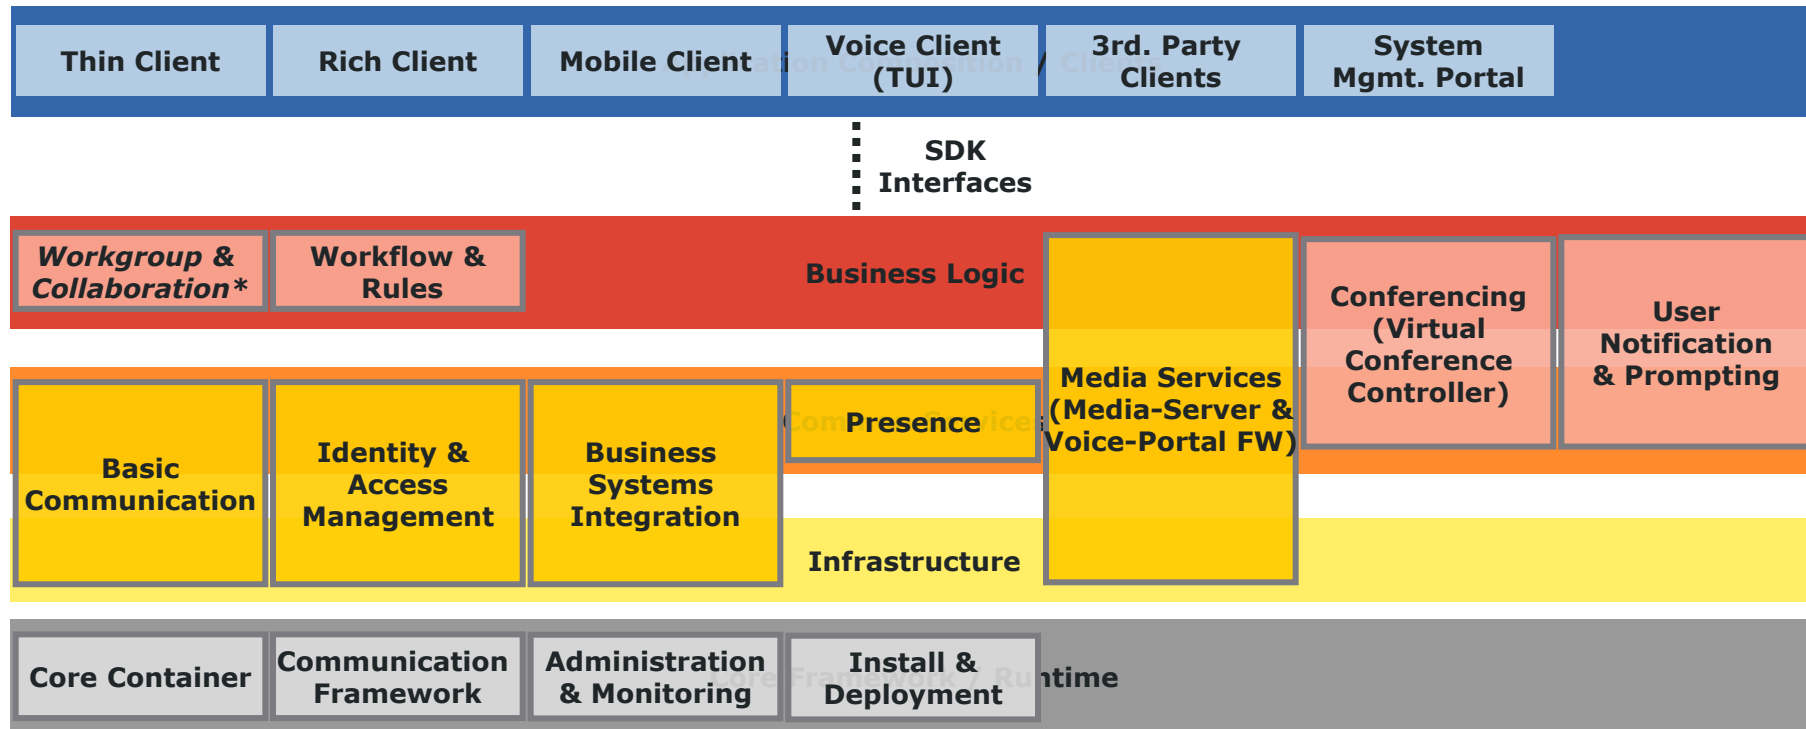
Thin Client

Rich Client

Mobile Client

Voice Client (TUI)

3rd. Party Clients

System Mgmt. Portal

SDK Interfaces

*Workgroup & Collaboration**

Workflow & Rules

Business Logic

Media Services (Media-Server & Voice-Portal FW)

Conferencing (Virtual Conference Controller)

User Notification & Prompting

Presence

Basic Communication

Identity & Access Management

Business Systems Integration

Infrastructure

Core Container

Communication Framework

Administration & Monitoring

Install & Deployment

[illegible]ntime